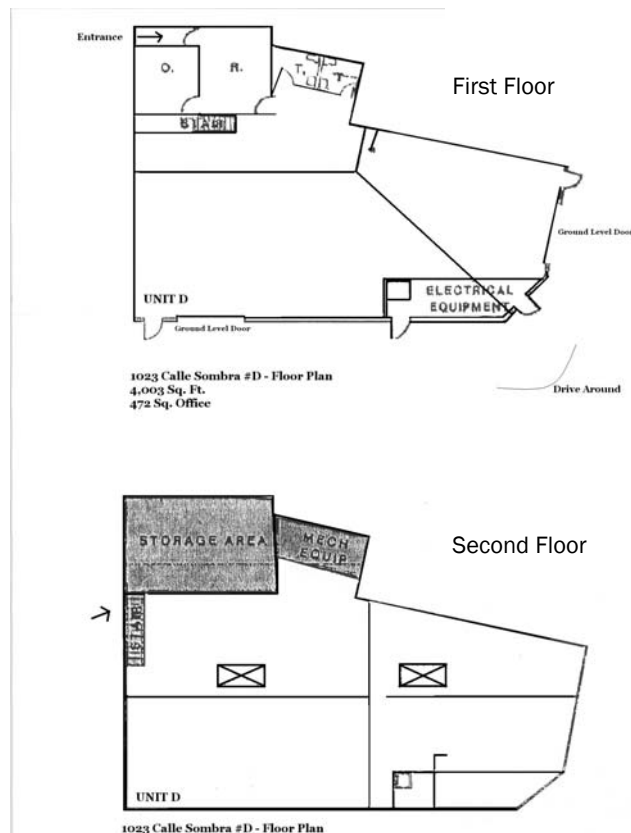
Entrance

O.

R.

T.

T.

First Floor

Ground Level Door

ELECTRICAL EQUIPMENT

UNIT D

Ground Level Door

1023 Calle Sombra #D - Floor Plan
4,003 Sq. Ft.
472 Sq. Office

Drive Around

STORAGE AREA

MECH EQUIP

Second Floor

UNIT D

1023 Calle Sombra #D - Floor Plan